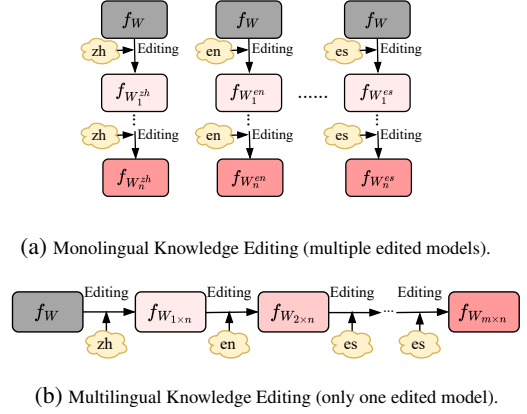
$f_W$

zh

Editing

$f_{W_1^{zh}}$

zh

Editing

$f_{W_n^{zh}}$

$f_W$

en

Editing

$f_{W_1^{en}}$

en

Editing

$f_{W_n^{en}}$

......

$f_W$

es

Editing

$f_{W_1^{es}}$

es

Editing

$f_{W_n^{es}}$

(a) Monolingual Knowledge Editing (multiple edited models).

$f_W$ Editing zh $f_{W_{1\times n}}$ Editing en $f_{W_{2\times n}}$ Editing es ··· Editing es $f_{W_{m\times n}}$

(b) Multilingual Knowledge Editing (only one edited model).